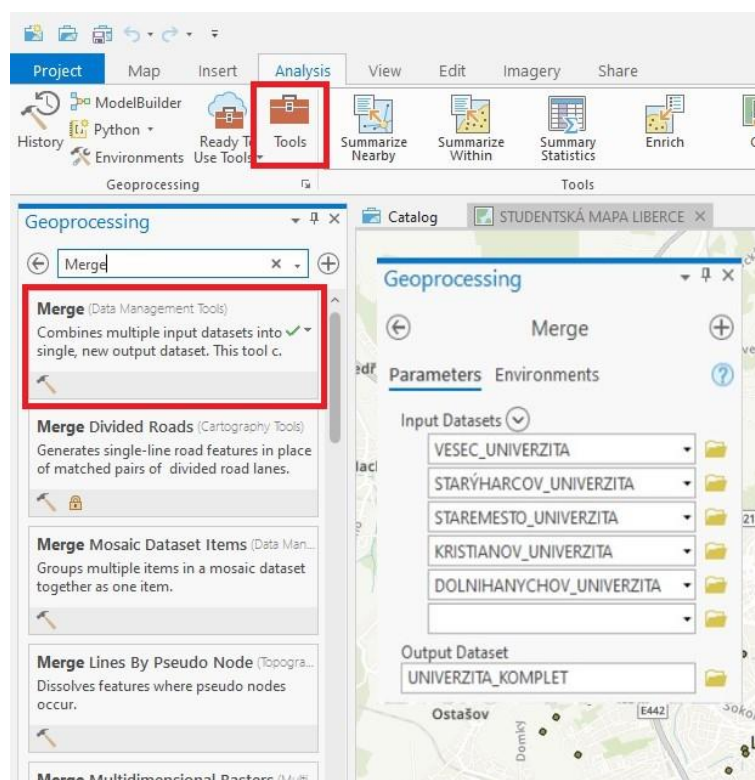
Project Map Insert Analysis View Edit Imagery Share

History ModelBuilder Python Environments Ready To Use Tools Tools Summarize Nearby Summarize Within Summary Statistics Enrich

Geoprocessing Tools

Geoprocessing

Merge

Merge (Data Management Tools)
Combines multiple input datasets into single, new output dataset. This tool c.

Merge Divided Roads (Cartography Tools)
Generates single-line road features in place of matched pairs of divided road lanes.

Merge Mosaic Dataset Items (Data Man...
Groups multiple items in a mosaic dataset together as one item.

Merge Lines By Pseudo Node (Topogra...
Dissolves features where pseudo nodes occur.

Merge Multidimensional Rasters (Multi

Catalog STUDENTSKÁ MAPA LIBERCE

Geoprocessing

Merge

Parameters Environments

Input Datasets
VESEC_UNIVERZITA
STARÝHARCOV_UNIVERZITA
STAREMESTO_UNIVERZITA
KRISTIANOV_UNIVERZITA
DOLNIHANYCHOV_UNIVERZITA

Output Dataset
UNIVERZITA_KOMPLET

Ostašov
Domky
E442
Soko